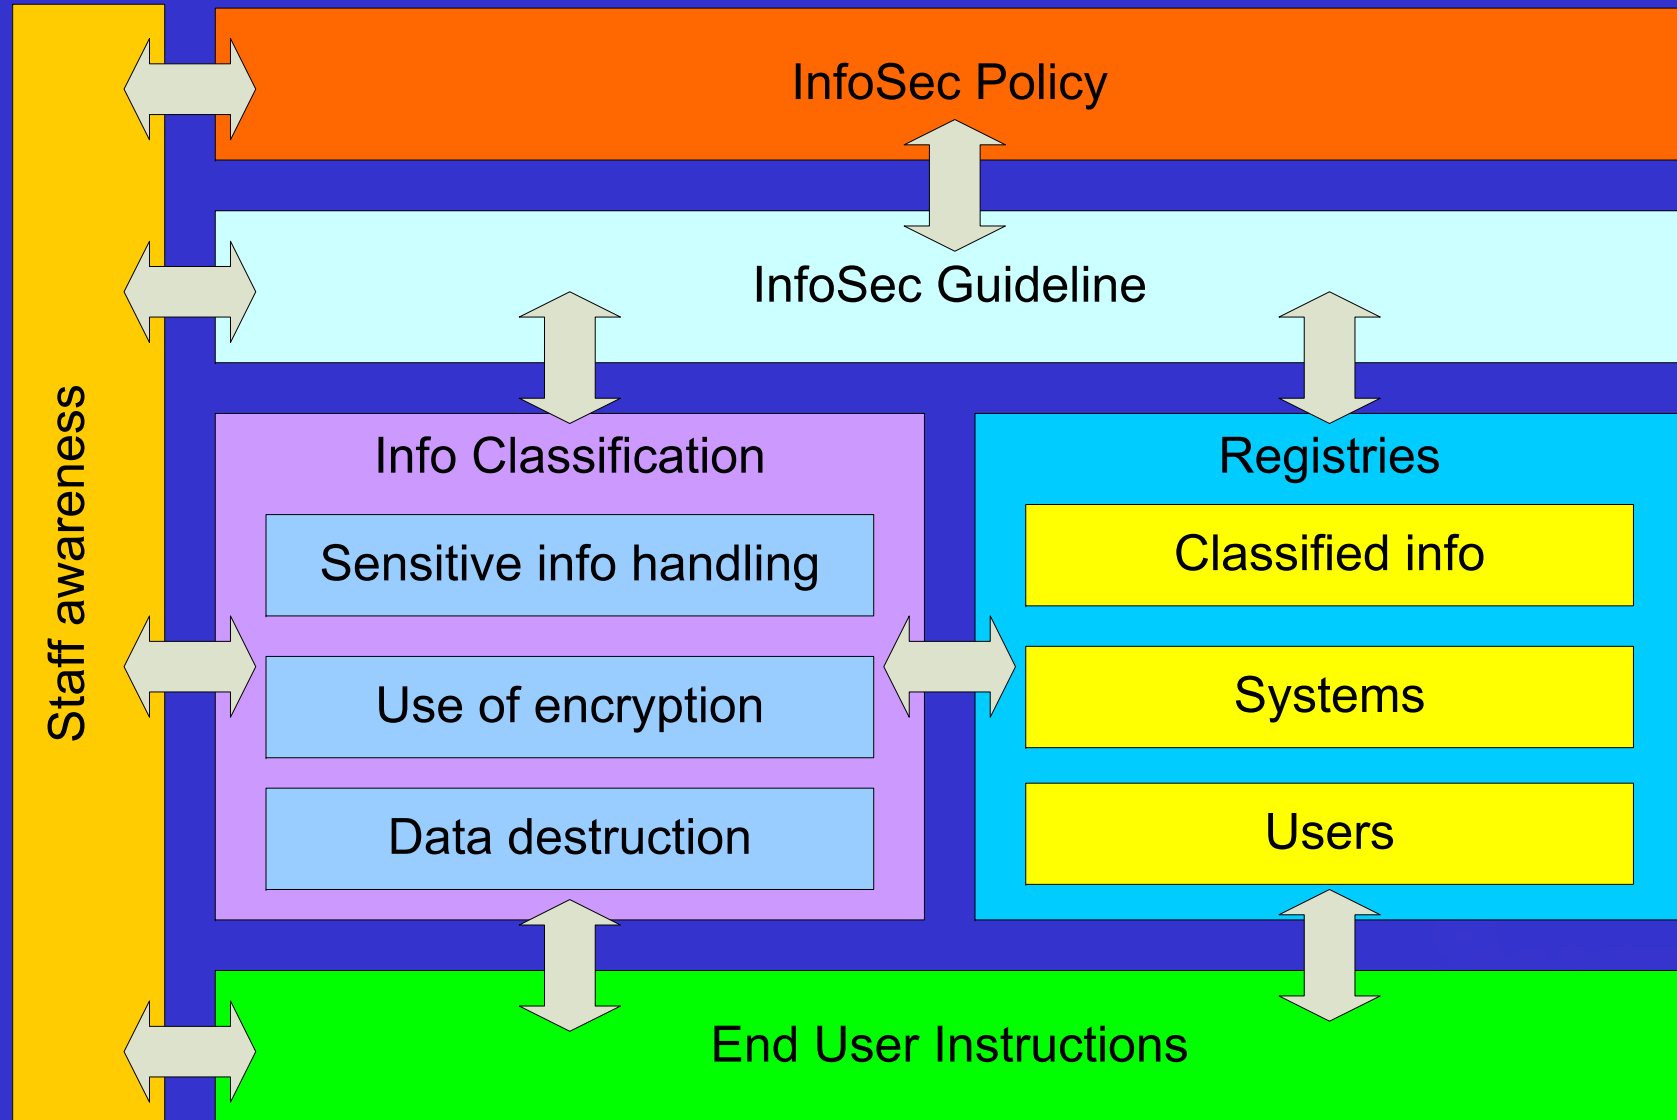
Staff awareness

InfoSec Policy

InfoSec Guideline

Info Classification

Sensitive info handling

Use of encryption

Data destruction

Registries

Classified info

Systems

Users

End User Instructions